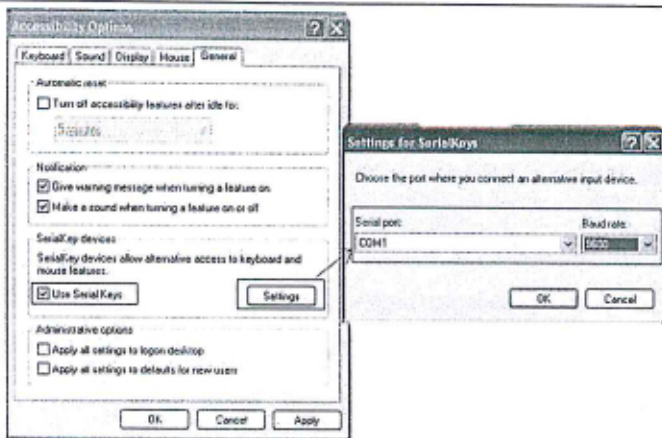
Accessibility Options

Keyboard | Sound | Display | Mouse | General

Automatic reset

Turn off accessibility features after idle for:

5 minutes

Notification

Give warning message when turning a feature on

Make a sound when turning a feature on or off

SerialKey devices

SerialKey devices allow alternative access to keyboard and mouse features.

Use Serial Keys

Settings

Administrative options

Apply all settings to logon desktop

Apply all settings to defaults for new users

OK | Cancel | Apply

Settings for SerialKeys

Choose the port where you connect an alternative input device.

Serial port:

COM1

Baud rate:

9600

OK | Cancel